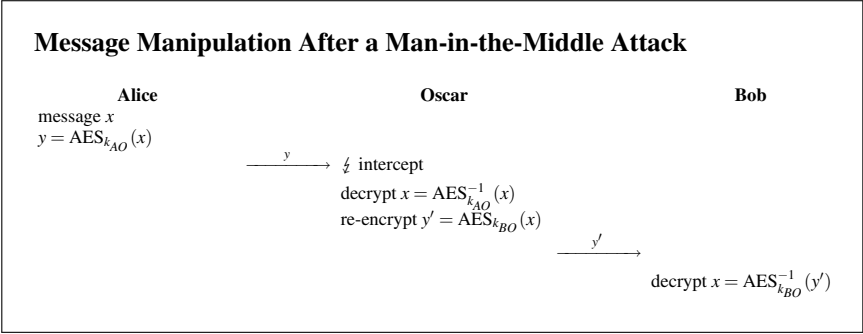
**Message Manipulation After a Man-in-the-Middle Attack**

| Alice | | Oscar | | Bob |
|---|---|---|---|---|
| message $x$ $y = \text{AES}_{k_{AO}}(x)$ | | | | |
| | $\xrightarrow{y}$ | $\lightning$ intercept decrypt $x = \text{AES}^{-1}_{k_{AO}}(x)$ re-encrypt $y' = \text{AES}_{k_{BO}}(x)$ | | |
| | | | $\xrightarrow{y'}$ | |
| | | | | decrypt $x = \text{AES}^{-1}_{k_{BO}}(y')$ |